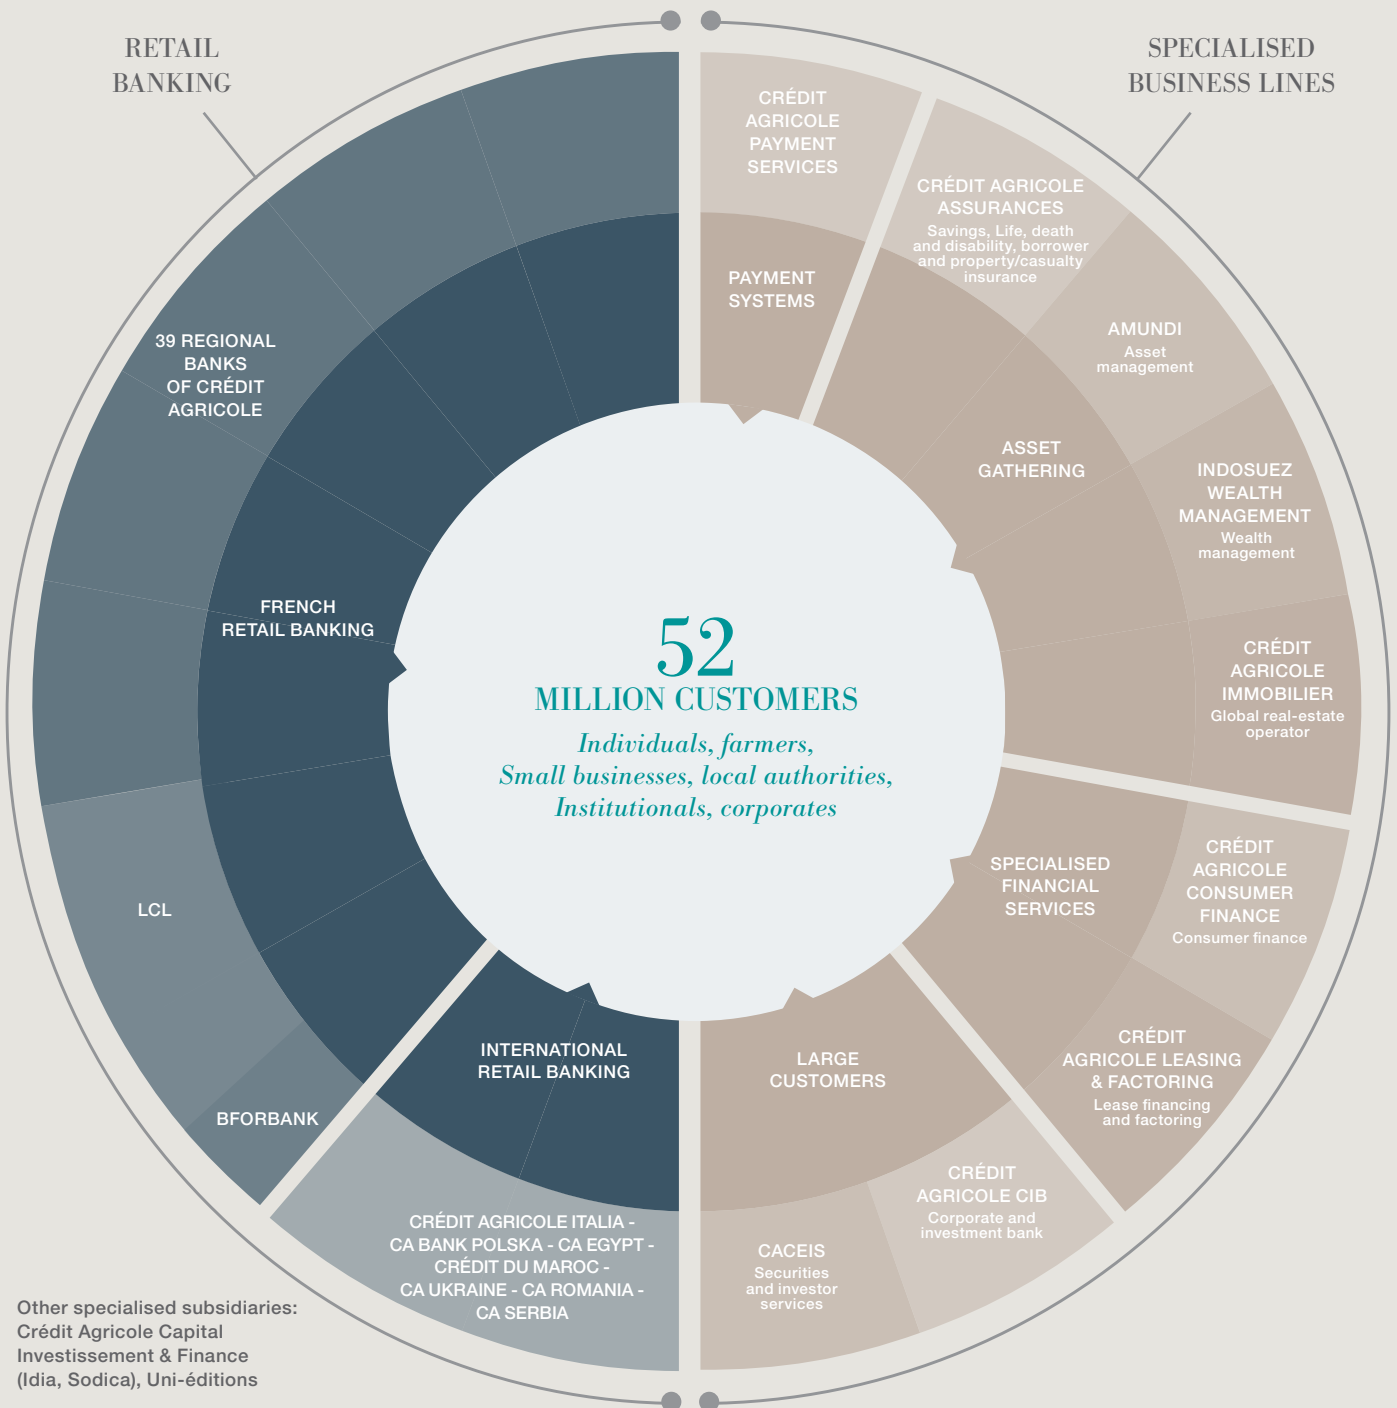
RETAIL BANKING

SPECIALISED BUSINESS LINES

39 REGIONAL BANKS OF CRÉDIT AGRICOLE

FRENCH RETAIL BANKING

LCL

BFORBANK

INTERNATIONAL RETAIL BANKING

CRÉDIT AGRICOLE ITALIA - CA BANK POLSKA - CA EGYPT - CRÉDIT DU MAROC - CA UKRAINE - CA ROMANIA - CA SERBIA

CRÉDIT AGRICOLE PAYMENT SERVICES

PAYMENT SYSTEMS

CRÉDIT AGRICOLE ASSURANCES
Savings, Life, death and disability, borrower and property/casualty insurance

AMUNDI
Asset management

ASSET GATHERING

INDOSUEZ WEALTH MANAGEMENT
Wealth management

CRÉDIT AGRICOLE IMMOBILIER
Global real-estate operator

SPECIALISED FINANCIAL SERVICES

CRÉDIT AGRICOLE CONSUMER FINANCE
Consumer finance

CRÉDIT AGRICOLE LEASING & FACTORING
Lease financing and factoring

LARGE CUSTOMERS

CRÉDIT AGRICOLE CIB
Corporate and investment bank

CACEIS
Securities and investor services

52
MILLION CUSTOMERS
Individuals, farmers,
Small businesses, local authorities,
Institutionals, corporates

Other specialised subsidiaries:
Crédit Agricole Capital Investissement & Finance (Idia, Sodica), Uni-éditions